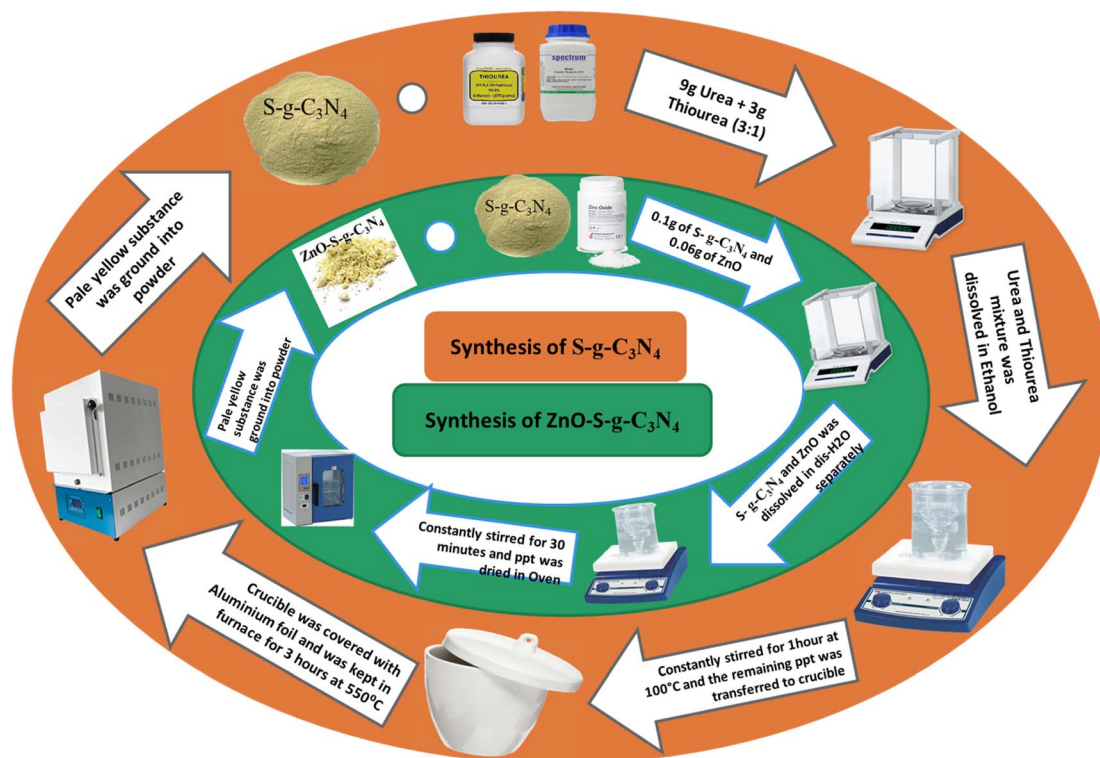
S-g-C$_3$N$_4$

THIOUREA

spectrum

9g Urea + 3g Thiourea (3:1)

Urea and Thiourea mixture was dissolved in Ethanol

Constantly stirred for 1hour at 100°C and the remaining ppt was transferred to crucible

Crucible was covered with Aluminium foil and was kept in furnace for 3 hours at 550°C

Pale yellow substance was ground into powder

S-g-C$_3$N$_4$

Zinc Oxide

0.1g of S- g-C$_3$N$_4$ and 0.06g of ZnO

S-g-C$_3$N$_4$ and ZnO was dissolved in dis-H2O separately

Constantly stirred for 30 minutes and ppt was dried in Oven

Pale yellow substance was ground into powder

ZnO-S-g-C$_3$N$_4$

Synthesis of S-g-C$_3$N$_4$

Synthesis of ZnO-S-g-C$_3$N$_4$